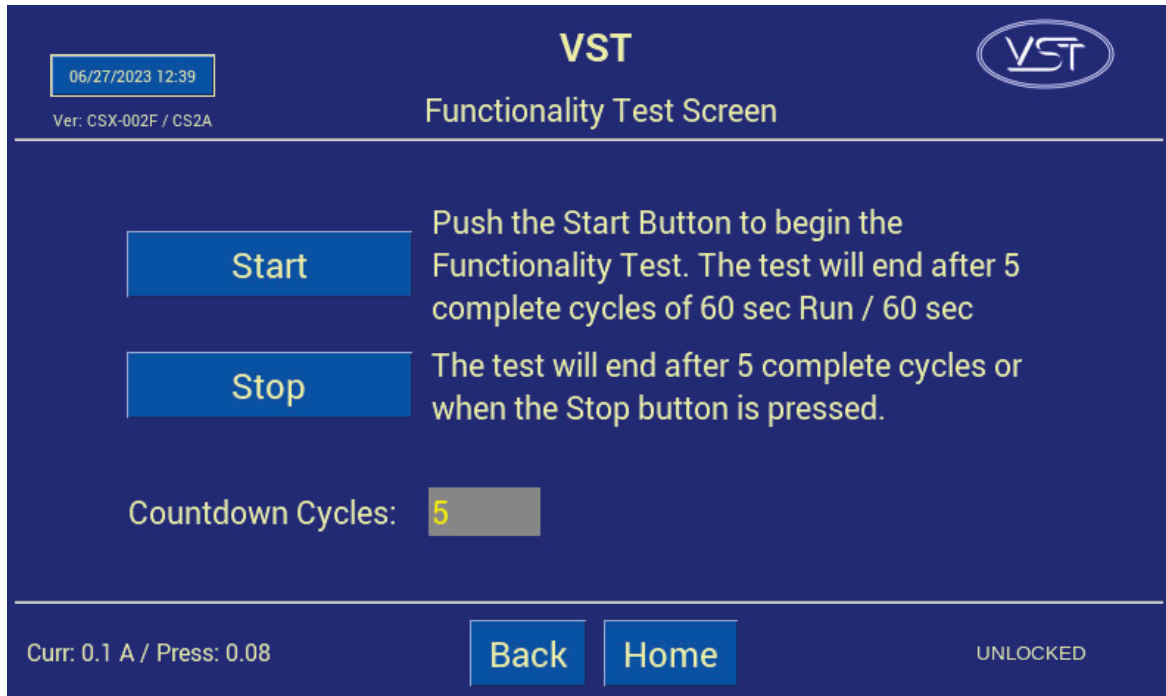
06/27/2023 12:39

Ver: CSX-002F / CS2A

VST

Functionality Test Screen

VST

Start

Push the Start Button to begin the Functionality Test. The test will end after 5 complete cycles of 60 sec Run / 60 sec

Stop

The test will end after 5 complete cycles or when the Stop button is pressed.

Countdown Cycles: 5

Curr: 0.1 A / Press: 0.08

Back

Home

UNLOCKED